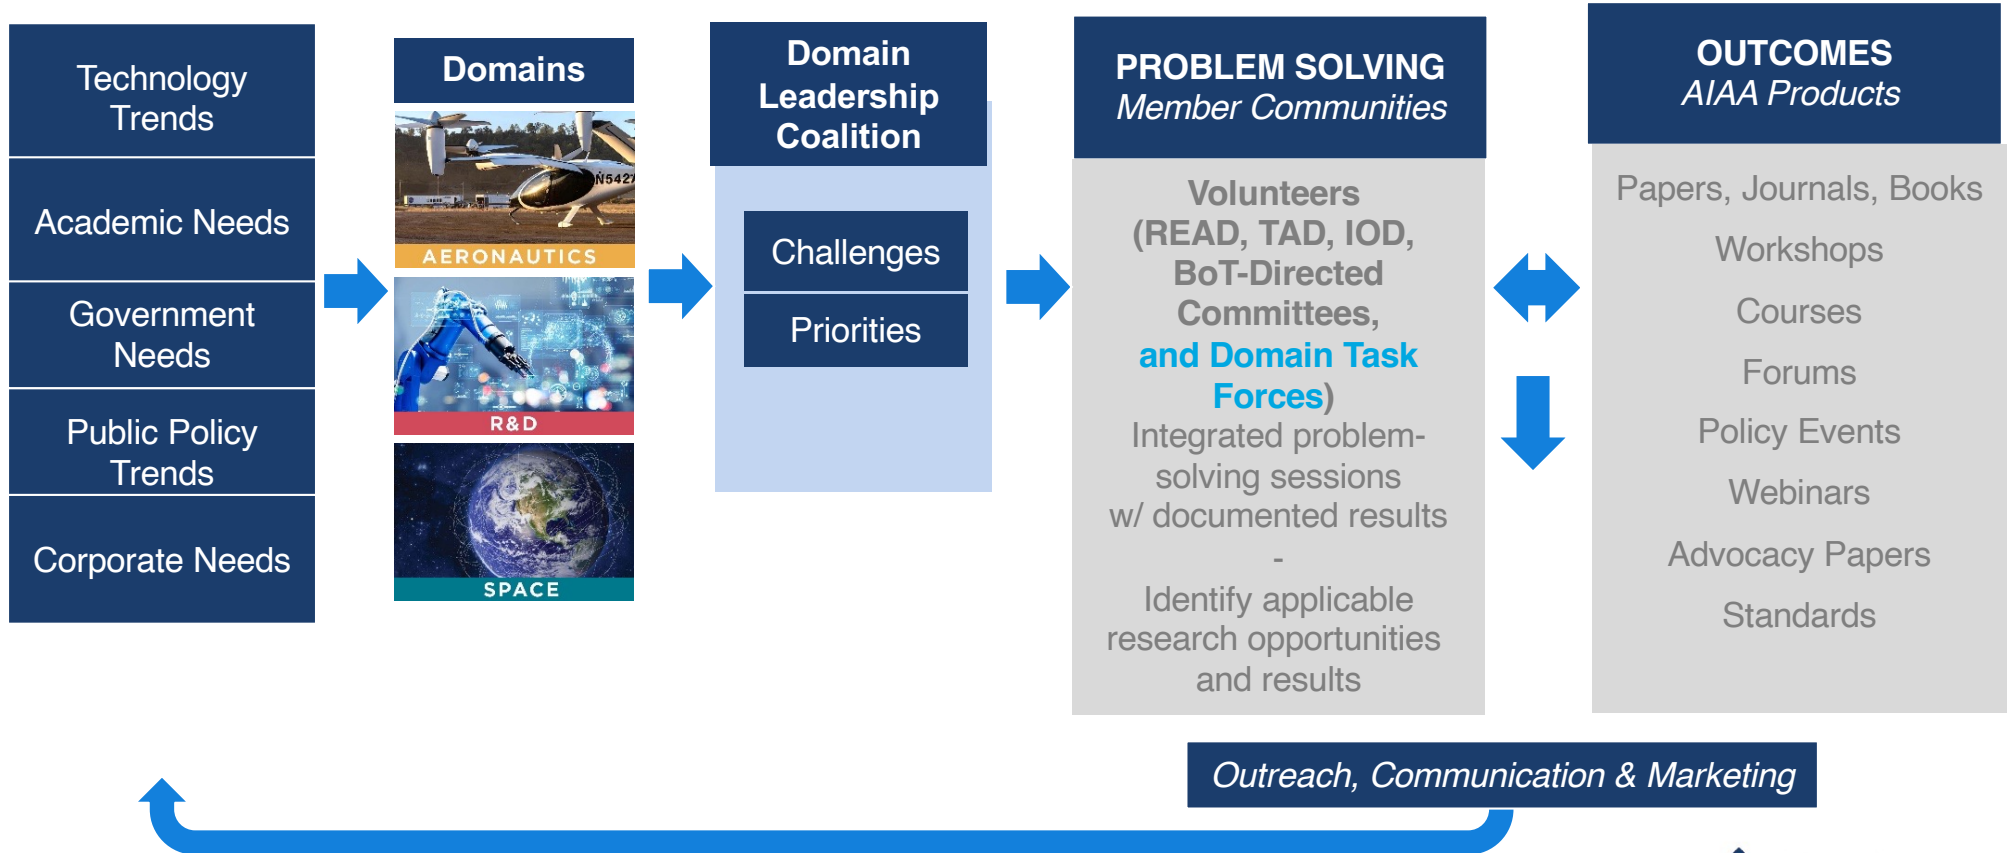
Technology Trends

Academic Needs

Government Needs

Public Policy Trends

Corporate Needs

Domains

N542

AERONAUTICS

R&D

SPACE

Domain Leadership Coalition

Challenges

Priorities

PROBLEM SOLVING
Member Communities

Volunteers (READ, TAD, IOD, BoT-Directed Committees, and Domain Task Forces)
Integrated problem-solving sessions w/ documented results
-
Identify applicable research opportunities and results

OUTCOMES
AIAA Products

Papers, Journals, Books

Workshops

Courses

Forums

Policy Events

Webinars

Advocacy Papers

Standards

Outreach, Communication & Marketing